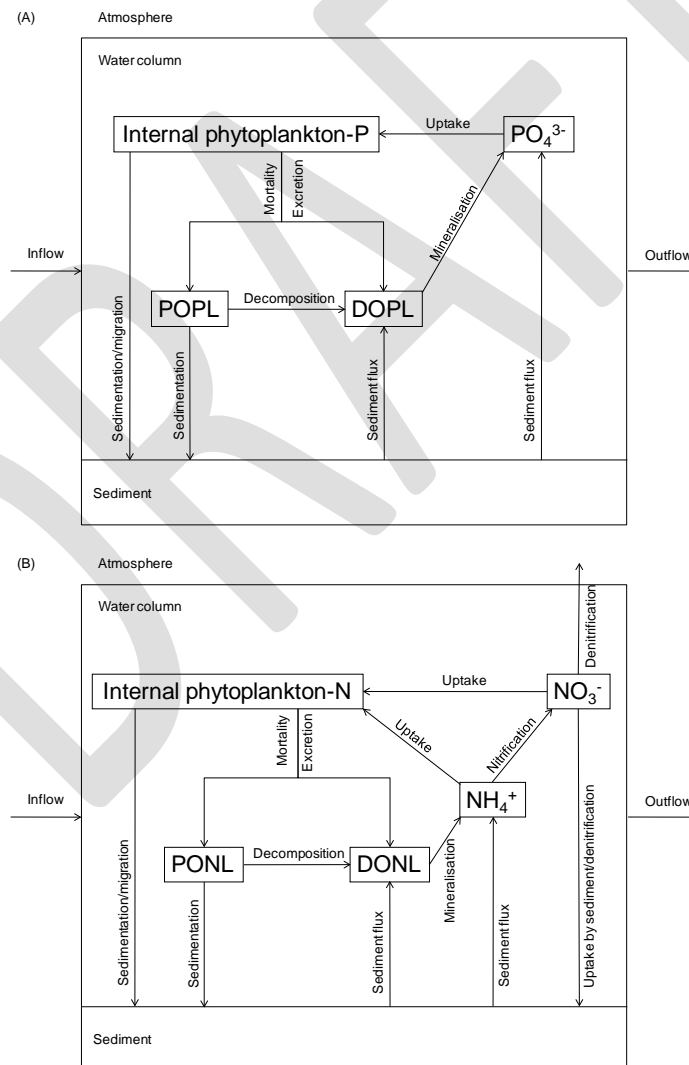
(A)
Atmosphere

Water column

Internal phytoplankton-P
Uptake
$PO_4^{3-}$
Mortality
Excretion
Mineralisation
Inflow
Outflow
POPL
Decomposition
DOPL
Sedimentation/migration
Sedimentation
Sediment flux
Sediment flux

Sediment

(B)
Atmosphere

Water column

Denitrification
Internal phytoplankton-N
Uptake
$NO_3^-$
Mortality
Excretion
Uptake
Nitrification
Inflow
$NH_4^+$
Outflow
PONL
Decomposition
DONL
Sedimentation/migration
Sedimentation
Sediment flux
Mineralisation
Sediment flux
Uptake by sediment/denitrification

Sediment